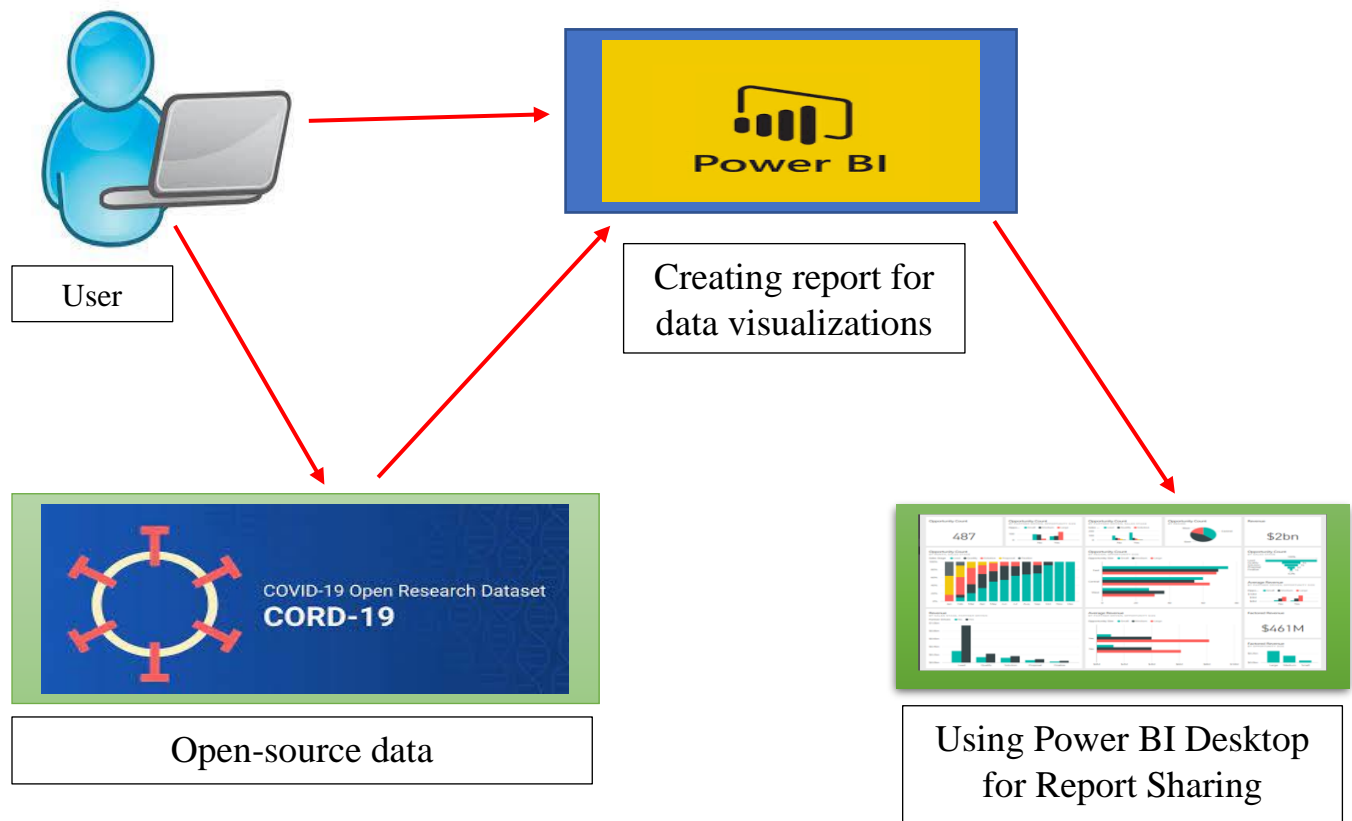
User

Power BI

Creating report for data visualizations

COVID-19 Open Research Dataset
CORD-19

Open-source data

Opportunity Count
487
Opportunity Count
Opportunity Count
Opportunity Count
Revenue
$2bn
Opportunity Count
Opportunity Count
Opportunity Count
Average Revenue
Revenue
Average Revenue
Factored Revenue
$461M
Factored Revenue

Using Power BI Desktop for Report Sharing